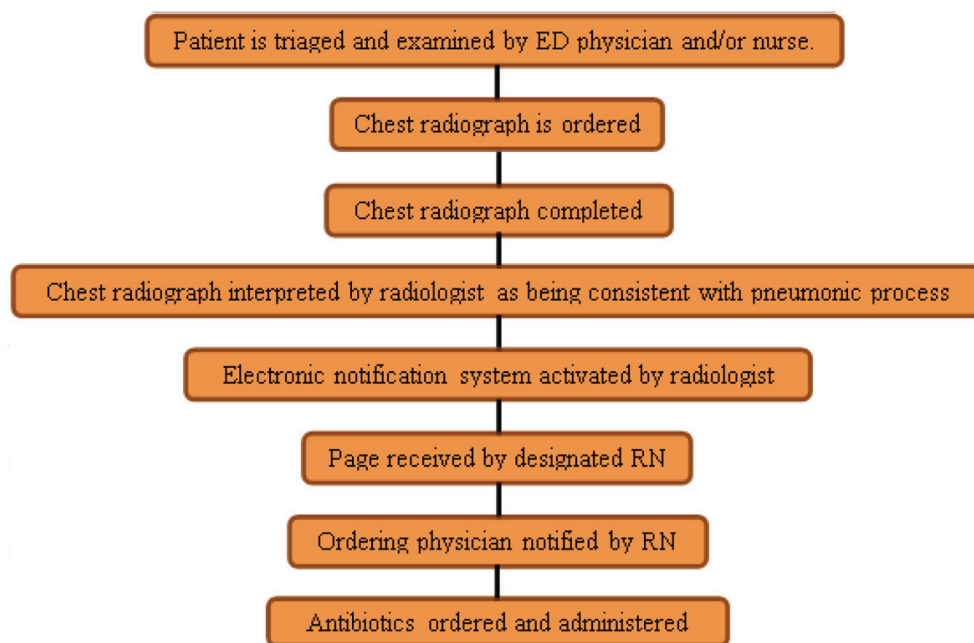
Patient is triaged and examined by ED physician and/or nurse.

Chest radiograph is ordered

Chest radiograph completed

Chest radiograph interpreted by radiologist as being consistent with pneumonic process

Electronic notification system activated by radiologist

Page received by designated RN

Ordering physician notified by RN

Antibiotics ordered and administered